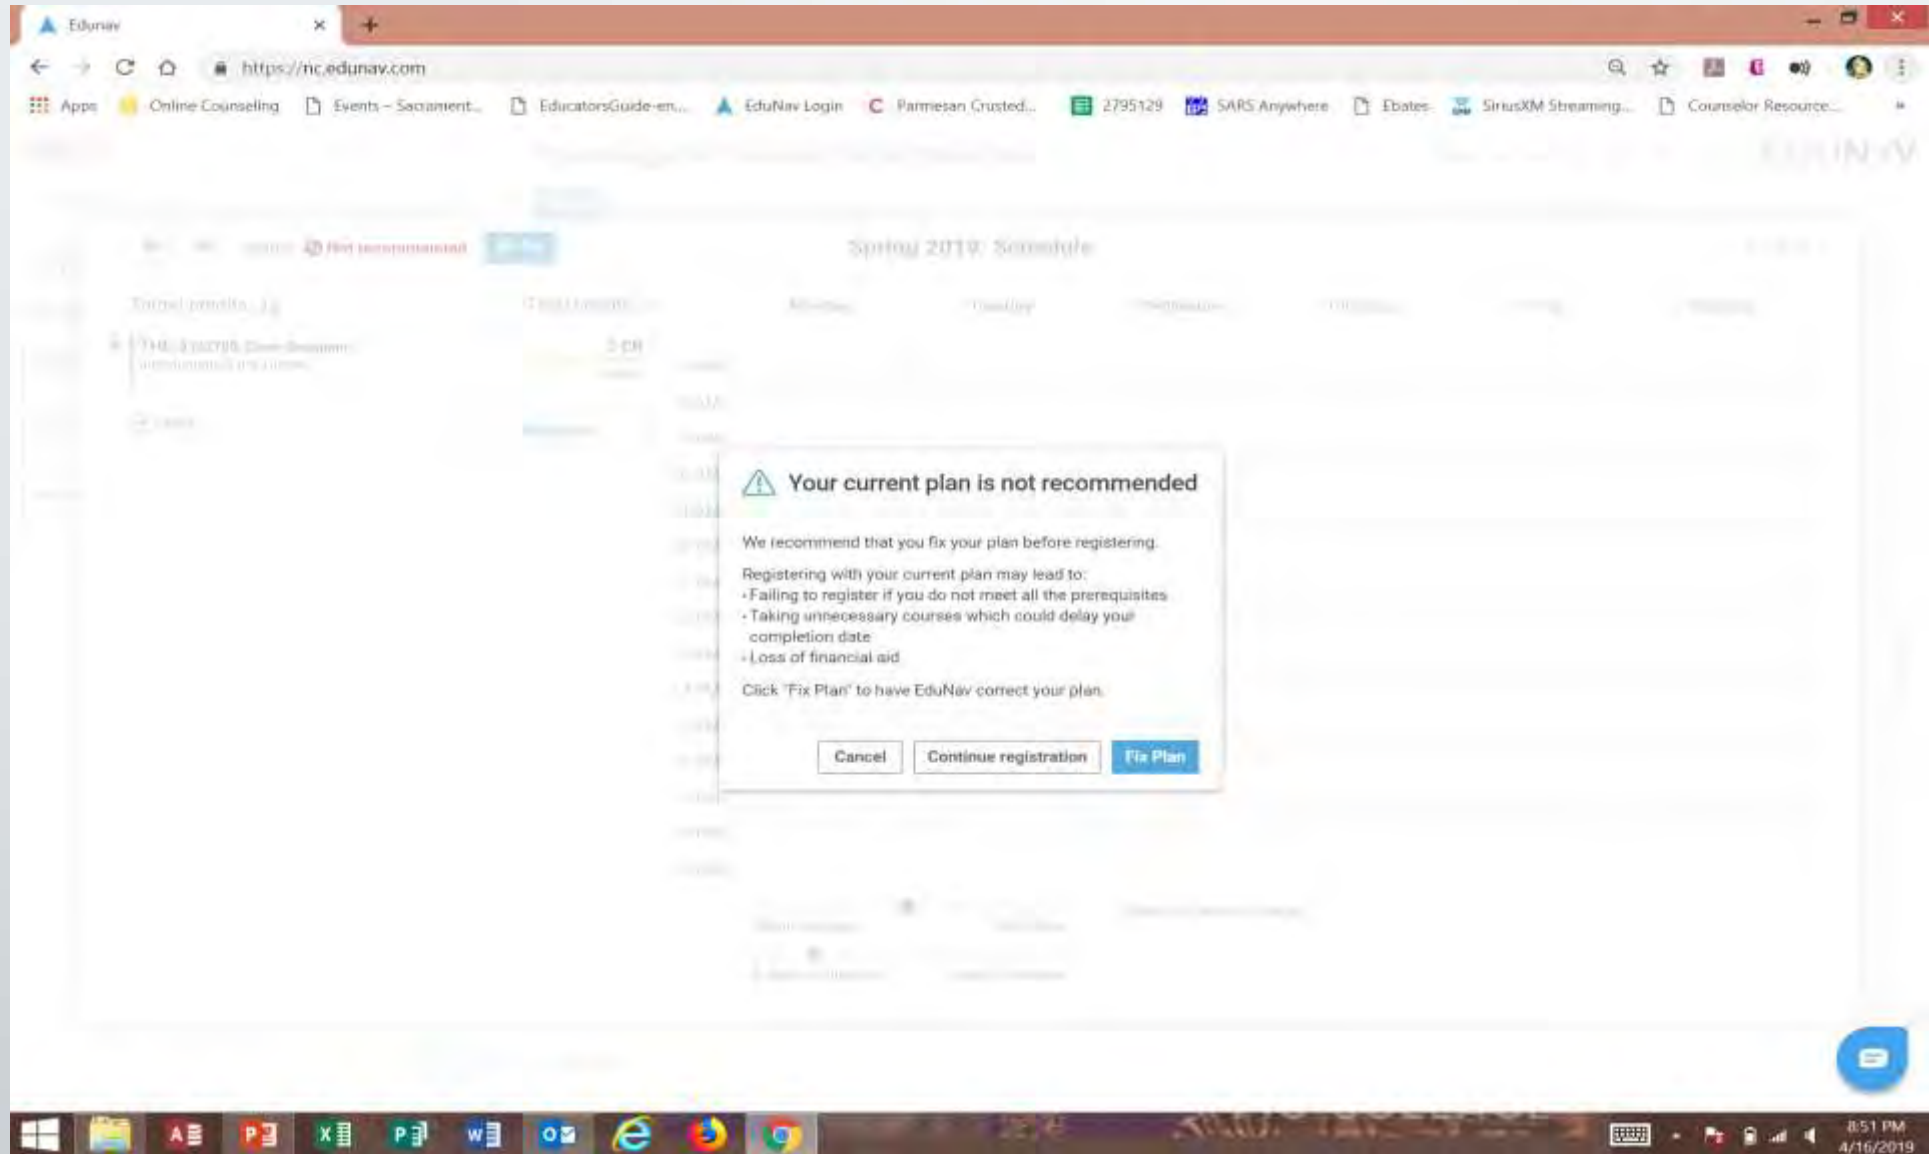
Edunav

https://nc.edunav.com

Apps Online Counseling Events – Sacrament... EducatorsGuide-en... EduNav Login Parmesan Crusted... 2795129 SARS Anywhere Ebates SiriusXM Streaming... Counselor Resource...

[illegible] Not recommended

Spring 2019: Schedule

Your current plan is not recommended

We recommend that you fix your plan before registering.

Registering with your current plan may lead to:
• Failing to register if you do not meet all the prerequisites
• Taking unnecessary courses which could delay your completion date
• Loss of financial aid

Click "Fix Plan" to have EduNav correct your plan.

Cancel Continue registration Fix Plan

8:51 PM
4/16/2019